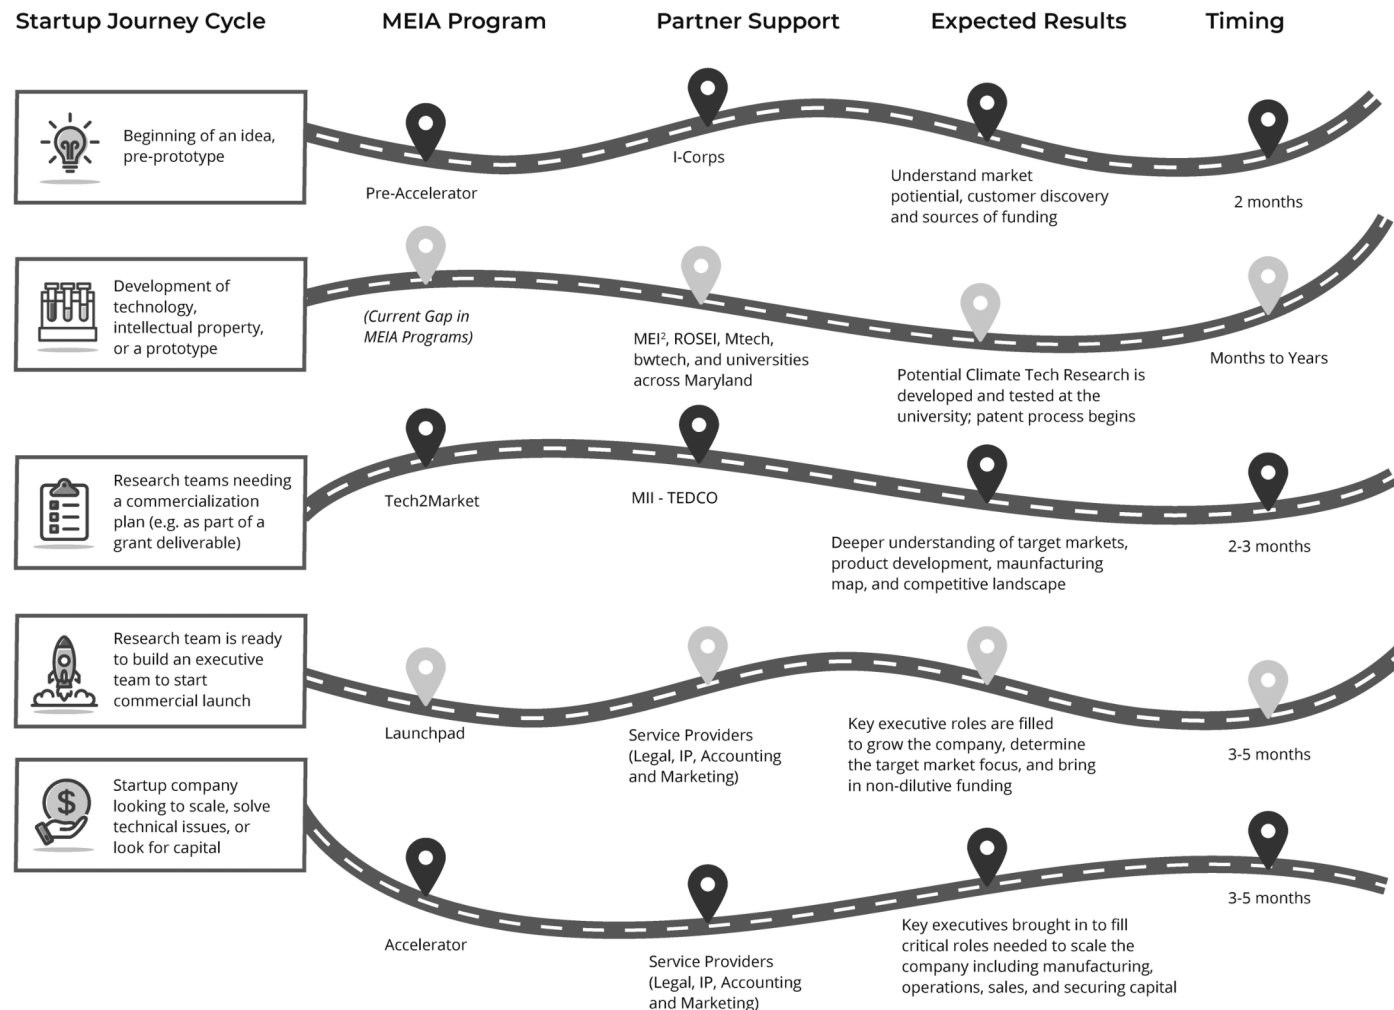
Startup Journey Cycle

MEIA Program

Partner Support

Expected Results

Timing

Beginning of an idea, pre-prototype

Pre-Accelerator

I-Corps

Understand market potential, customer discovery and sources of funding

2 months

Development of technology, intellectual property, or a prototype

(Current Gap in MEIA Programs)

MEI$^2$, ROSEI, Mtech, bwtech, and universities across Maryland

Potential Climate Tech Research is developed and tested at the university; patent process begins

Months to Years

Research teams needing a commercialization plan (e.g. as part of a grant deliverable)

Tech2Market

MII - TEDCO

Deeper understanding of target markets, product development, maunfacturing map, and competitive landscape

2-3 months

Research team is ready to build an executive team to start commercial launch

Launchpad

Service Providers (Legal, IP, Accounting and Marketing)

Key executive roles are filled to grow the company, determine the target market focus, and bring in non-dilutive funding

3-5 months

Startup company looking to scale, solve technical issues, or look for capital

Accelerator

Service Providers (Legal, IP, Accounting and Marketing)

Key executives brought in to fill critical roles needed to scale the company including manufacturing, operations, sales, and securing capital

3-5 months